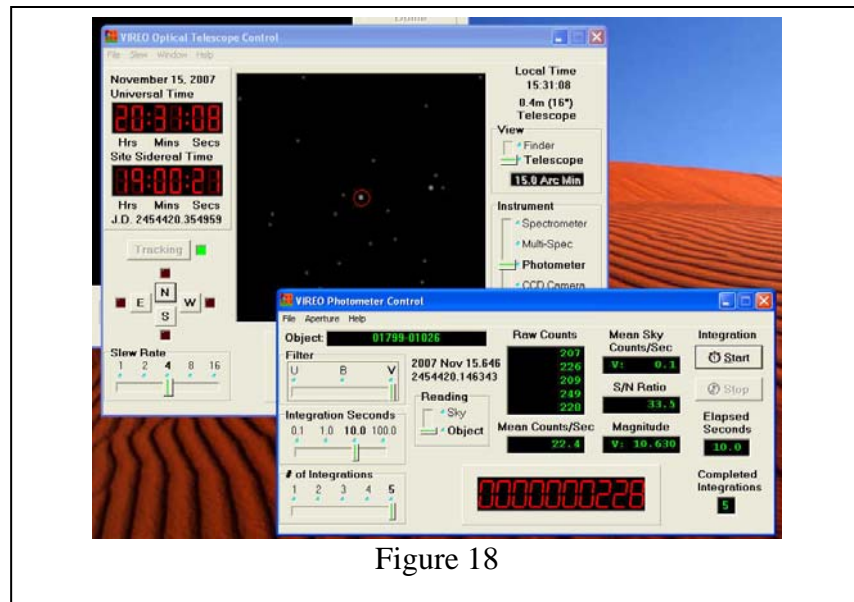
Dome

VIREO Optical Telescope Control

File Slew Window Help

November 15, 2007
Universal Time

20:31:08

Hrs Mins Secs
Site Sidereal Time

19:00:21

Hrs Mins Secs
J.D. 2454420.354959

Tracking

N
E W
S

Slew Rate
1 2 4 8 16

Local Time
15:31:08

0.4m (16")
Telescope

View
Finder
Telescope
15.0 Arc Min

Instrument
Spectrometer
Multi-Spec
Photometer
CCD Camera

VIREO Photometer Control

File Aperture Help

Object: 01799-01026

Filter
U B V

2007 Nov 15.646
2454420.146343

Integration Seconds
0.1 1.0 10.0 100.0

Reading
Sky
Object

# of Integrations
1 2 3 4 5

Raw Counts
207
226
209
249
220

Mean Counts/Sec
22.4

Mean Sky Counts/Sec
V: 0.1

S/N Ratio
33.5

Magnitude
V: 10.630

Integration
Start
Stop

Elapsed Seconds
10.0

Completed Integrations
5

0000000228

Figure 18